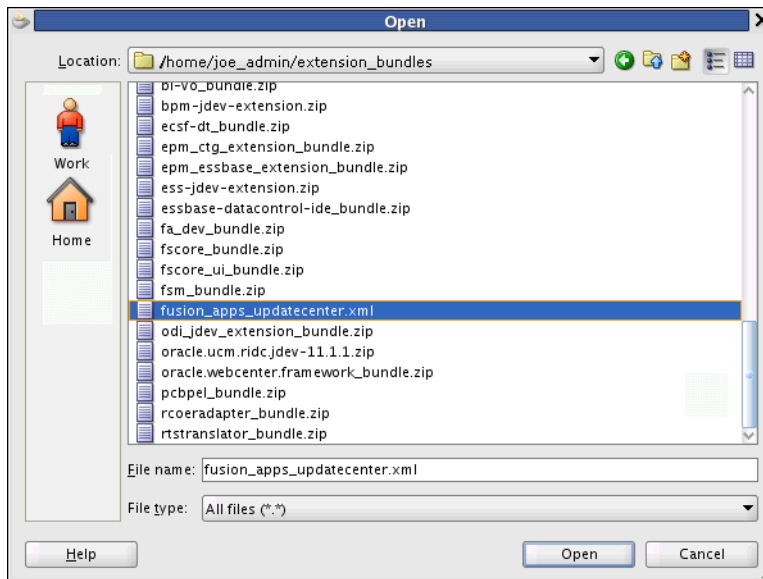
Open

Location: /home/joe_admin/extension_bundles

Work

Home

bi-vo_bundle.zip
bpm-jdev-extension.zip
ecsf-dt_bundle.zip
epm_ctg_extension_bundle.zip
epm_essbase_extension_bundle.zip
ess-jdev-extension.zip
essbase-datacontrol-ide_bundle.zip
fa_dev_bundle.zip
fscore_bundle.zip
fscore_ui_bundle.zip
fsm_bundle.zip
fusion_apps_updatecenter.xml
odi_jdev_extension_bundle.zip
oracle.ucm.ridc.jdev-11.1.1.zip
oracle.webcenter.framework_bundle.zip
pcbpel_bundle.zip
rcoeradapter_bundle.zip
rtstranslator_bundle.zip

File name: fusion_apps_updatecenter.xml

File type: All files (*.*)

Help

Open

Cancel